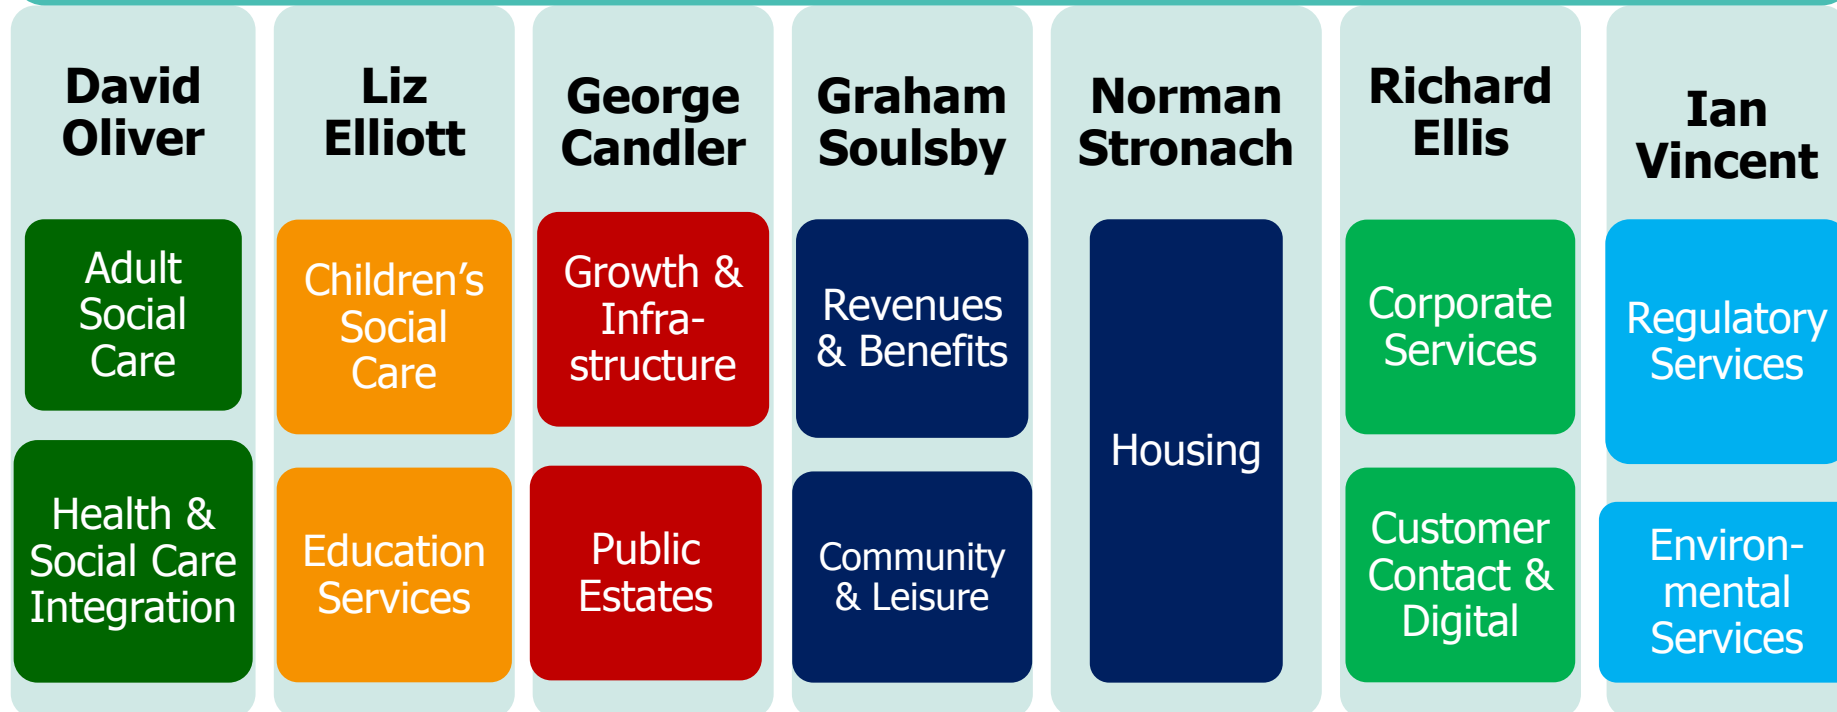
David Oliver

Adult Social Care

Health & Social Care Integration

Liz Elliott

Children's Social Care

Education Services

George Candler

Growth & Infrastructure

Public Estates

Graham Soulsby

Revenues & Benefits

Community & Leisure

Norman Stronach

Housing

Richard Ellis

Corporate Services

Customer Contact & Digital

Ian Vincent

Regulatory Services

Environmental Services